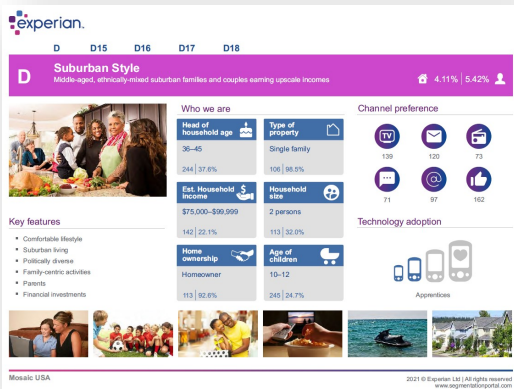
experian.

D D15 D16 D17 D18

D Suburban Style
Middle-aged, ethnically-mixed suburban families and couples earning upscale incomes

4.11% | 5.42%

Who we are

Head of household age
36–45
244 | 37.6%

Type of property
Single family
106 | 98.5%

Est. Household income
$75,000–$99,999
142 | 22.1%

Household size
2 persons
113 | 32.0%

Home ownership
Homeowner
113 | 92.6%

Age of children
10–12
245 | 24.7%

Channel preference

TV
139
120
73
71
97
162

Technology adoption

Apprentices

Key features
Comfortable lifestyle
Suburban living
Politically diverse
Family-centric activities
Parents
Financial investments

Mosaic USA

2021 © Experian Ltd | All rights reserved
www.segmentationportal.com